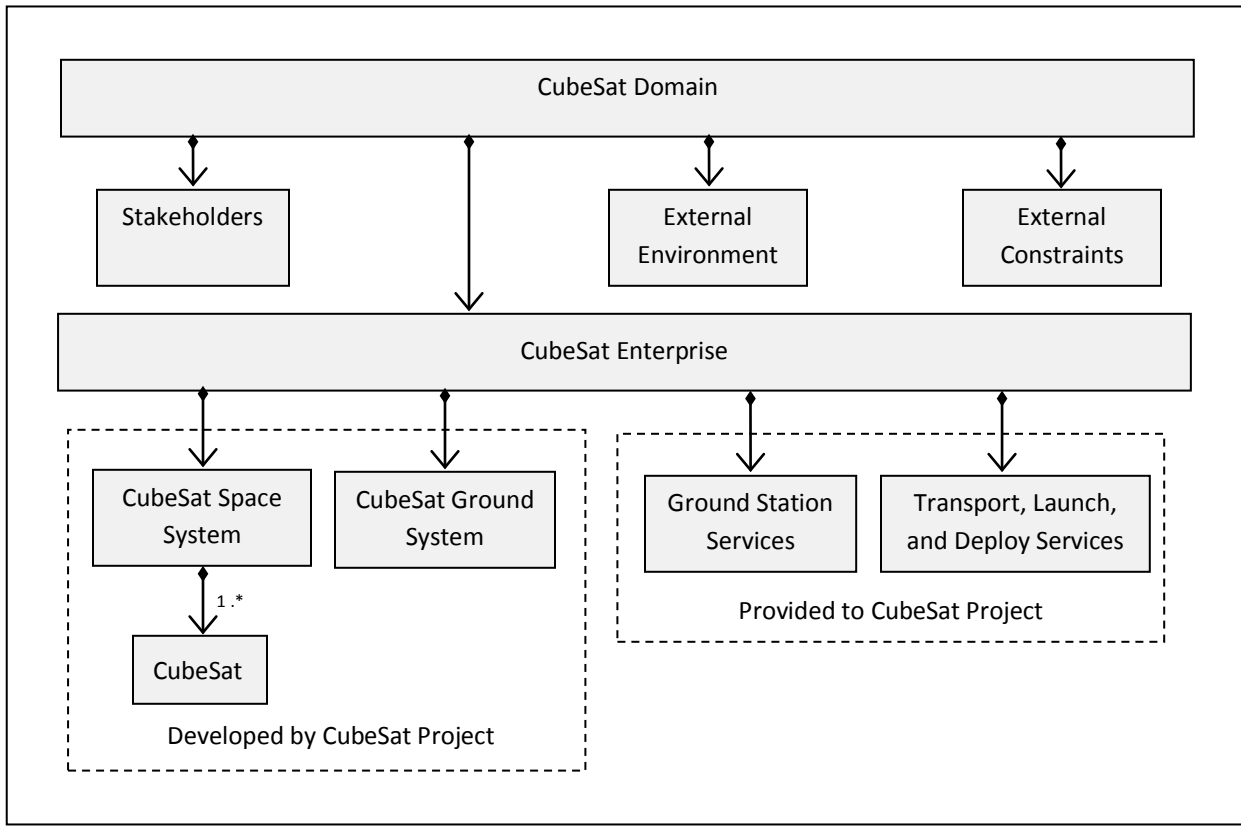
CubeSat Domain

Stakeholders

External Environment

External Constraints

CubeSat Enterprise

CubeSat Space System

CubeSat Ground System

1..*

CubeSat

Developed by CubeSat Project

Ground Station Services

Transport, Launch, and Deploy Services

Provided to CubeSat Project